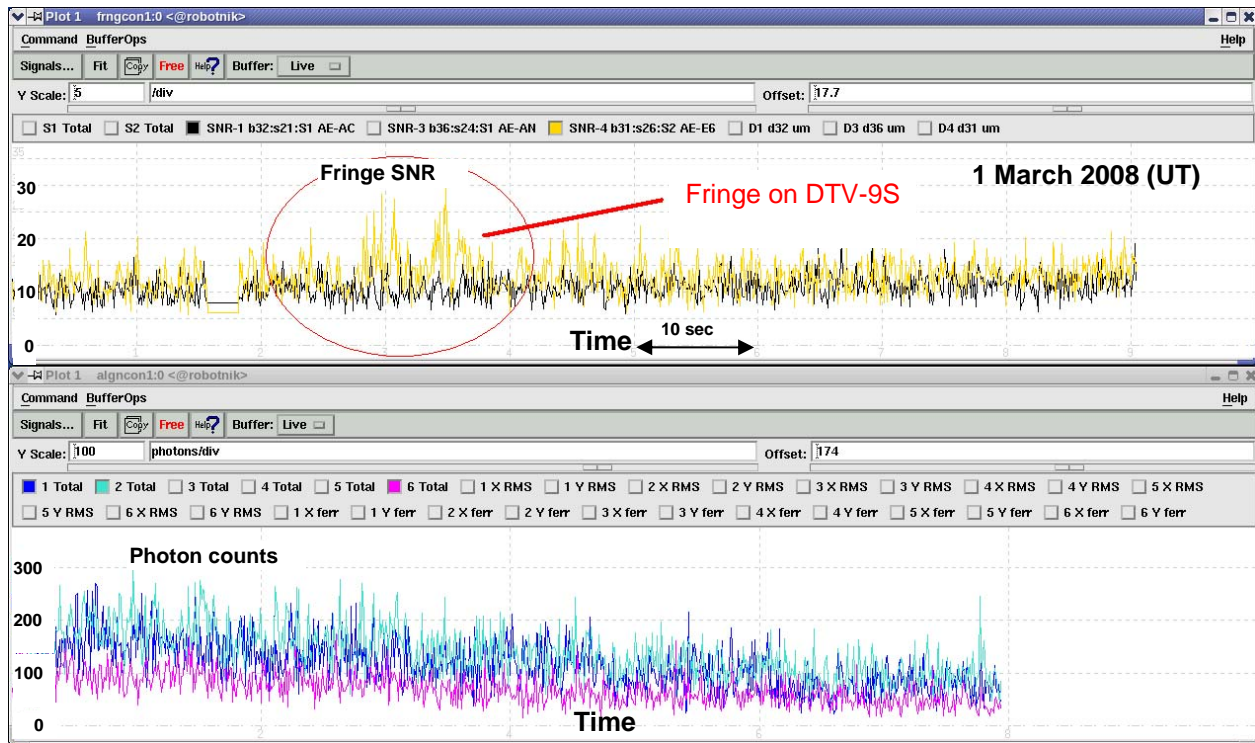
Plot 1 frngcon1:0 <@robotnik>

Command BufferOps Help

Signals... Fit Copy Free Help? Buffer: Live

Y Scale: 5 /div Offset: 17.7

S1 Total S2 Total SNR-1 b32:s21:S1 AE-AC SNR-3 b36:s24:S1 AE-AN SNR-4 b31:s26:S2 AE-E6 D1 d32 um D3 d36 um D4 d31 um

Fringe SNR

1 March 2008 (UT)

Fringe on DTV-9S

30

20

10

0

Time

10 sec

1 2 3 4 5 6 7 8 9

Plot 1 algncon1:0 <@robotnik>

Command BufferOps Help

Signals... Fit Copy Free Help? Buffer: Live

Y Scale: 100 photons/div Offset: 174

1 Total 2 Total 3 Total 4 Total 5 Total 6 Total 1 X RMS 1 Y RMS 2 X RMS 2 Y RMS 3 X RMS 3 Y RMS 4 X RMS 4 Y RMS 5 X RMS 5 Y RMS 6 X RMS 6 Y RMS 1 X ferr 1 Y ferr 2 X ferr 2 Y ferr 3 X ferr 3 Y ferr 4 X ferr 4 Y ferr 5 X ferr 5 Y ferr 6 X ferr 6 Y ferr

Photon counts

300

200

100

0

Time

2 4 6 8